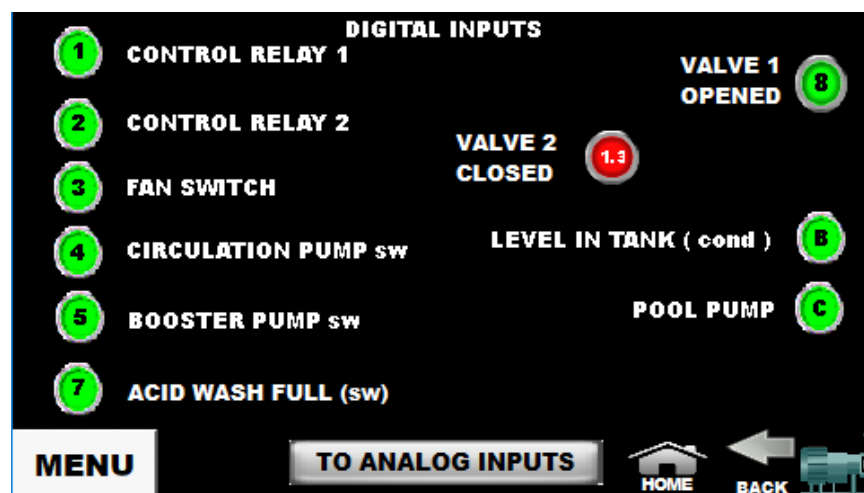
DIGITAL INPUTS

1 CONTROL RELAY 1

2 CONTROL RELAY 2

3 FAN SWITCH

4 CIRCULATION PUMP sw

5 BOOSTER PUMP sw

7 ACID WASH FULL (sw)

VALVE 1 OPENED 8

VALVE 2 CLOSED 1.3

LEVEL IN TANK ( cond ) B

POOL PUMP C

MENU

TO ANALOG INPUTS

HOME

BACK